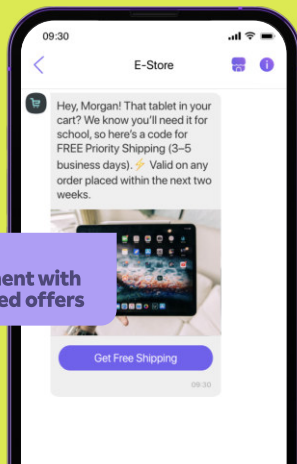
09:30

E-Store

Hey, Morgan! That tablet in your cart? We know you'll need it for school, so here's a code for FREE Priority Shipping (3–5 business days). ⚡ Valid on any order placed within the next two weeks.

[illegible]ment with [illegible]ed offers

Get Free Shipping

09:30